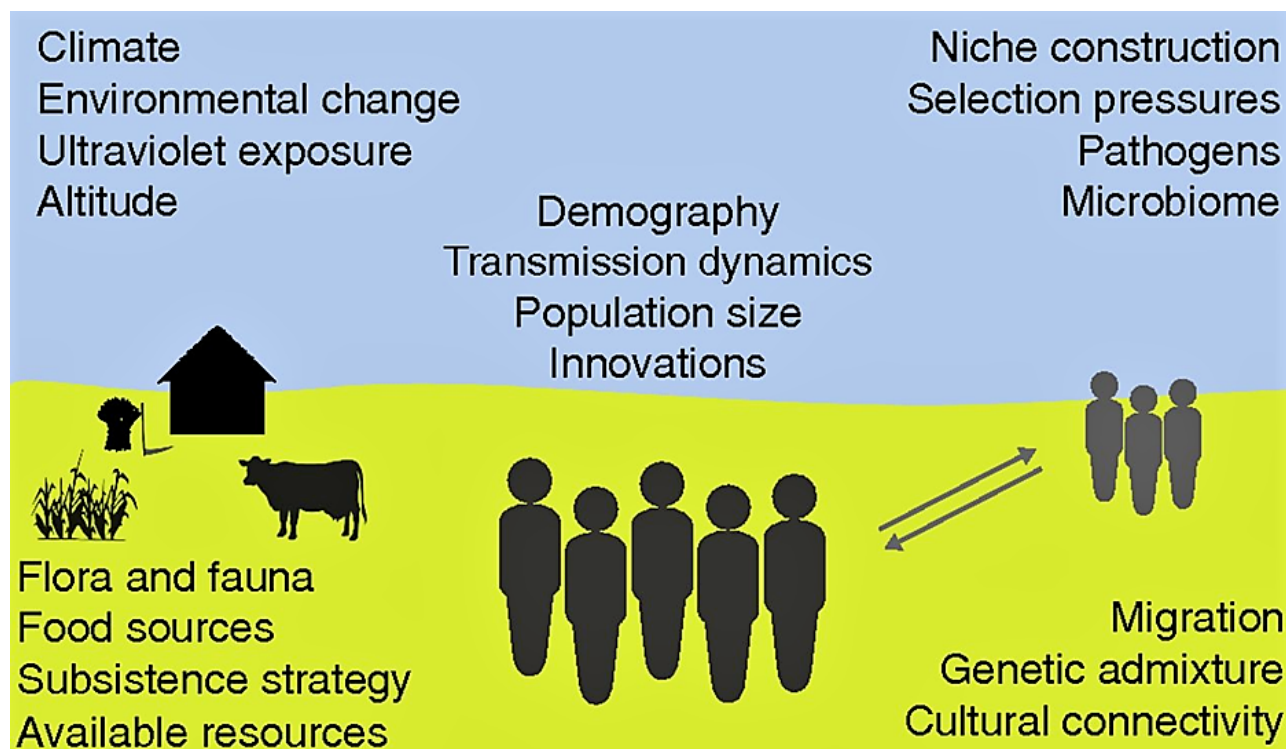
Climate
Environmental change
Ultraviolet exposure
Altitude

Niche construction
Selection pressures
Pathogens
Microbiome

Demography
Transmission dynamics
Population size
Innovations

Flora and fauna
Food sources
Subsistence strategy
Available resources

Migration
Genetic admixture
Cultural connectivity